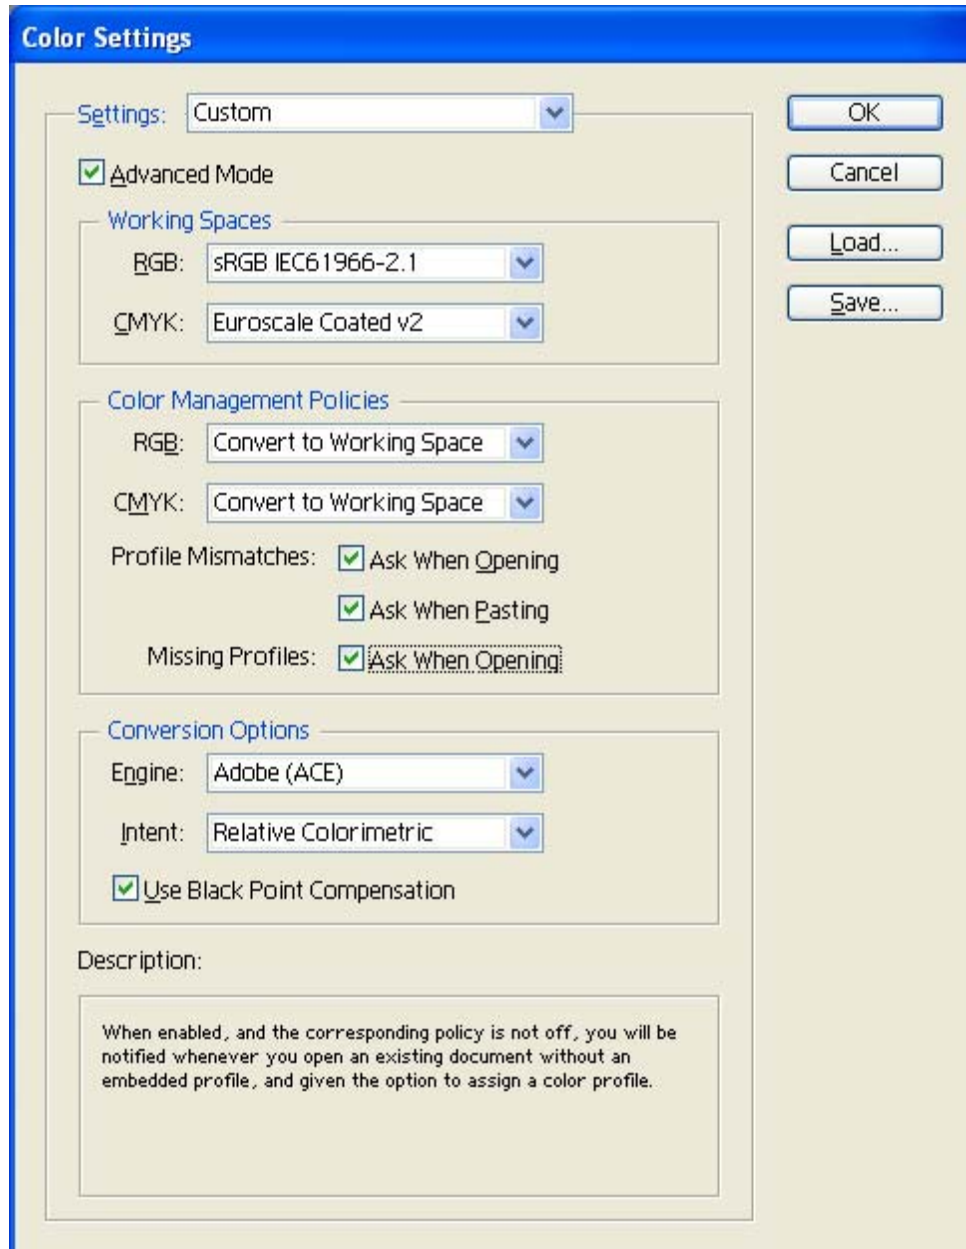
Color Settings

Settings: Custom

OK

Cancel

Load...

Save...

Advanced Mode

Working Spaces

RGB: sRGB IEC61966-2.1

CMYK: Euroscale Coated v2

Color Management Policies

RGB: Convert to Working Space

CMYK: Convert to Working Space

Profile Mismatches: Ask When Opening

Ask When Pasting

Missing Profiles: Ask When Opening

Conversion Options

Engine: Adobe (ACE)

Intent: Relative Colorimetric

Use Black Point Compensation

Description:

When enabled, and the corresponding policy is not off, you will be notified whenever you open an existing document without an embedded profile, and given the option to assign a color profile.